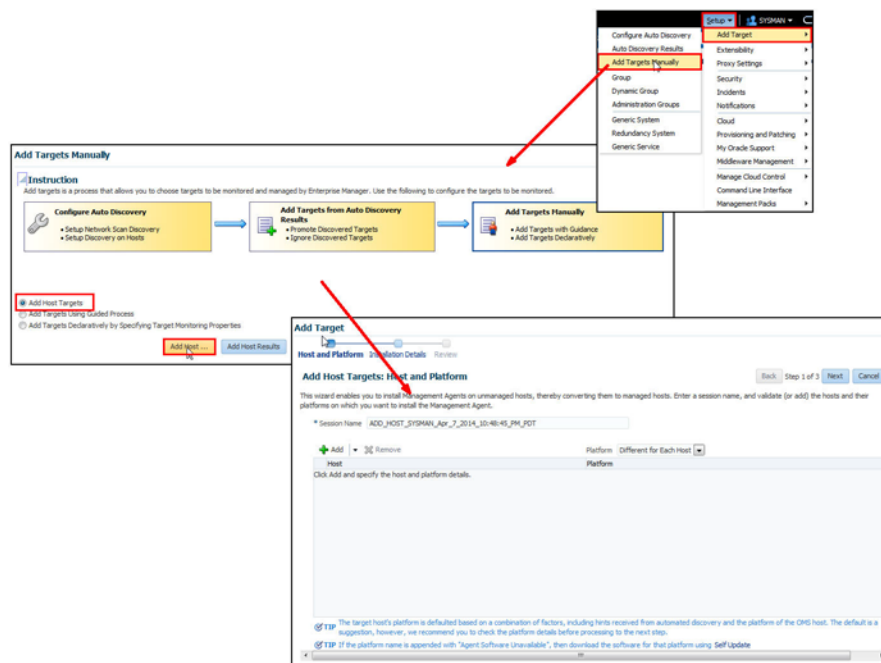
Setup ▾ SYSMAN ▾

Configure Auto Discovery
Auto Discovery Results
Add Targets Manually
Group
Dynamic Group
Administration Groups
Generic System
Redundancy System
Generic Service

Add Target
Extensibility
Proxy Settings
Security
Incidents
Notifications
Cloud
Provisioning and Patching
My Oracle Support
Middleware Management
Manage Cloud Control
Command Line Interface
Management Packs

Add Targets Manually

Instruction

Add targets is a process that allows you to choose targets to be monitored and managed by Enterprise Manager. Use the following to configure the targets to be monitored.

Configure Auto Discovery
• Setup Network Scan Discovery
• Setup Discovery on Hosts

Add Targets from Auto Discovery Results
• Promote Discovered Targets
• Ignore Discovered Targets

Add Targets Manually
• Add Targets with Guidance
• Add Targets Declaratively

Add Host Targets
Add Targets Using Guided Process
Add Targets Declaratively by Specifying Target Monitoring Properties

Add Host ...
Add Host Results

Add Target

Host and Platform Installation Details Review

Add Host Targets: Host and Platform

Back Step 1 of 3 Next Cancel

This wizard enables you to install Management Agents on unmanaged hosts, thereby converting them to managed hosts. Enter a session name, and validate (or add) the hosts and their platforms on which you want to install the Management Agent.

* Session Name ADD_HOST_SYSMAN_Apr_7_2014_10:48:45_PM_PDT

Add ▾ Remove

Platform Different for Each Host

| Host | Platform |
|---|---|
| Click Add and specify the host and platform details. | |

TIP The target host's platform is defaulted based on a combination of factors, including hints received from automated discovery and the platform of the OMS host. The default is a suggestion, however, we recommend you to check the platform details before processing to the next step.

TIP If the platform name is appended with "Agent Software Unavailable", then download the software for that platform using Self Update